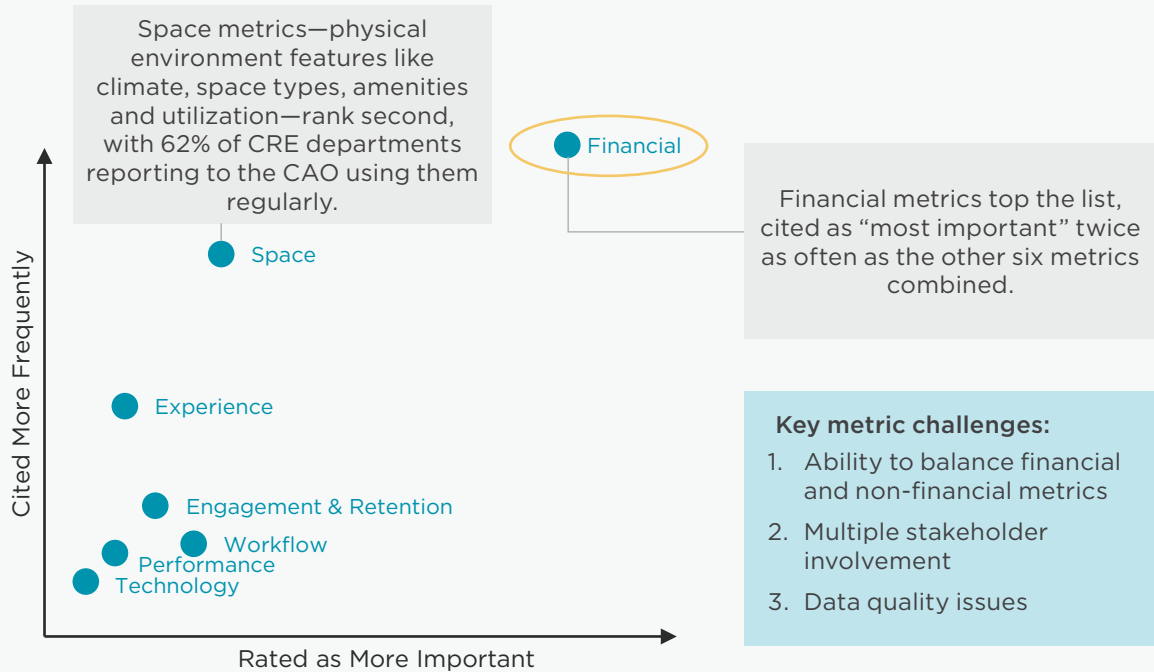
Space metrics—physical environment features like climate, space types, amenities and utilization—rank second, with 62% of CRE departments reporting to the CAO using them regularly.

Financial

Financial metrics top the list, cited as "most important" twice as often as the other six metrics combined.

Space

Experience

Engagement & Retention

Workflow

Performance

Technology

Cited More Frequently

Rated as More Important

Key metric challenges:

1. Ability to balance financial and non-financial metrics
2. Multiple stakeholder involvement
3. Data quality issues